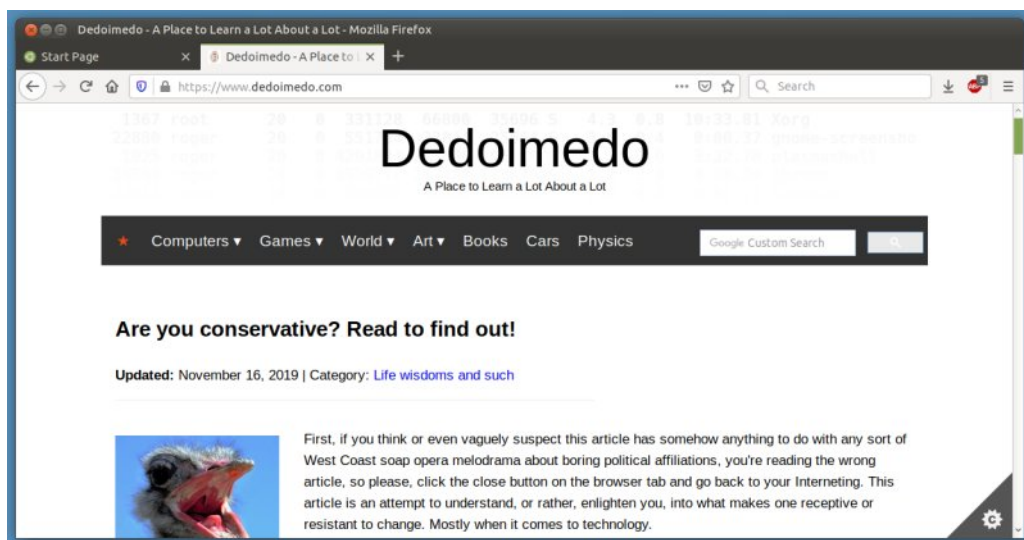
Dedoimedo - A Place to Learn a Lot About a Lot - Mozilla Firefox

Start Page

Dedoimedo - A Place to

https://www.dedoimedo.com

Search

Dedoimedo

A Place to Learn a Lot About a Lot

Computers ▾ Games ▾ World ▾ Art ▾ Books Cars Physics

Google Custom Search

Are you conservative? Read to find out!

**Updated:** November 16, 2019 | Category: Life wisdoms and such

First, if you think or even vaguely suspect this article has somehow anything to do with any sort of West Coast soap opera melodrama about boring political affiliations, you're reading the wrong article, so please, click the close button on the browser tab and go back to your Interneting. This article is an attempt to understand, or rather, enlighten you, into what makes one receptive or resistant to change. Mostly when it comes to technology.